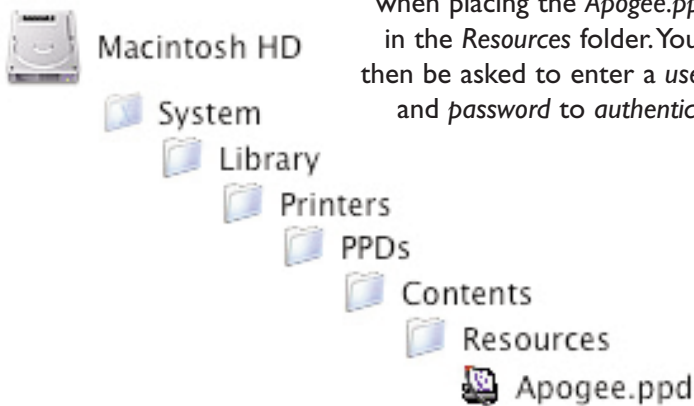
when placing the *Apogee.pp*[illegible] in the *Resources* folder. You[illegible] then be asked to enter a *use*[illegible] and *password* to *authentic*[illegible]

Macintosh HD

System

Library

Printers

PPDs

Contents

Resources

Apogee.ppd